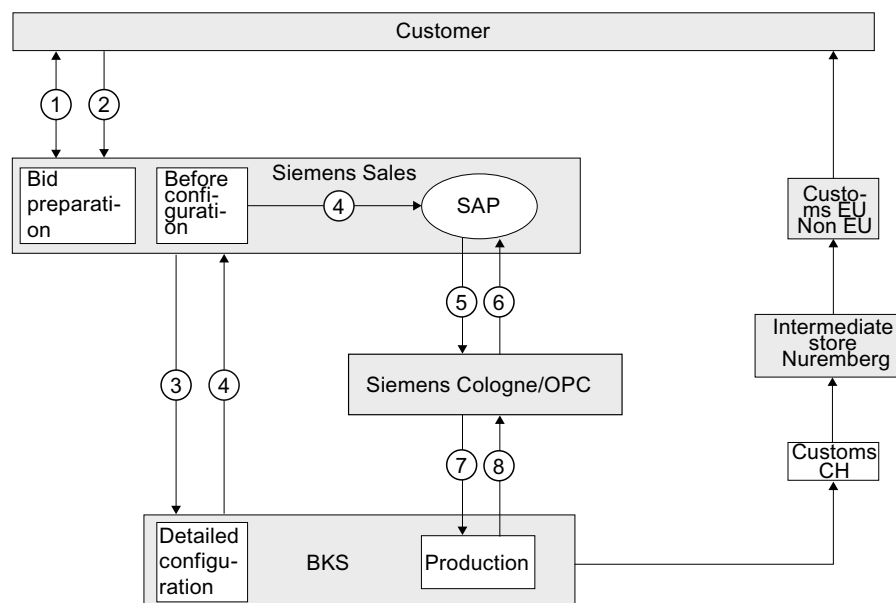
Customer

1
2

Siemens Sales

Bid preparation

Before configuration

4

SAP

Customs EU Non EU

5
6

Intermediate store Nuremberg

3
4

Siemens Cologne/OPC

7
8

Customs CH

Detailed configuration

BKS

Production